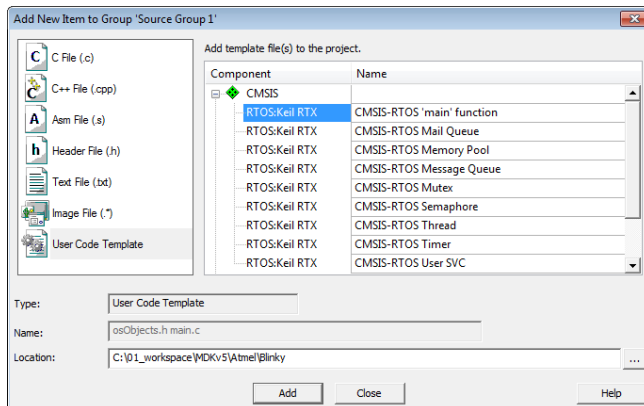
Add New Item to Group 'Source Group 1'

C File (.c)
C++ File (.cpp)
Asm File (.s)
Header File (.h)
Text File (.txt)
Image File (.*)
User Code Template

Add template file(s) to the project.

| Component | Name |
|---|---|
| CMSIS | |
| RTOS:Keil RTX | CMSIS-RTOS 'main' function |
| RTOS:Keil RTX | CMSIS-RTOS Mail Queue |
| RTOS:Keil RTX | CMSIS-RTOS Memory Pool |
| RTOS:Keil RTX | CMSIS-RTOS Message Queue |
| RTOS:Keil RTX | CMSIS-RTOS Mutex |
| RTOS:Keil RTX | CMSIS-RTOS Semaphore |
| RTOS:Keil RTX | CMSIS-RTOS Thread |
| RTOS:Keil RTX | CMSIS-RTOS Timer |
| RTOS:Keil RTX | CMSIS-RTOS User SVC |

Type: User Code Template
Name: osObjects.h main.c
Location: C:\01_workspace\MDKv5\Atmel\Blinky ...

Add Close Help